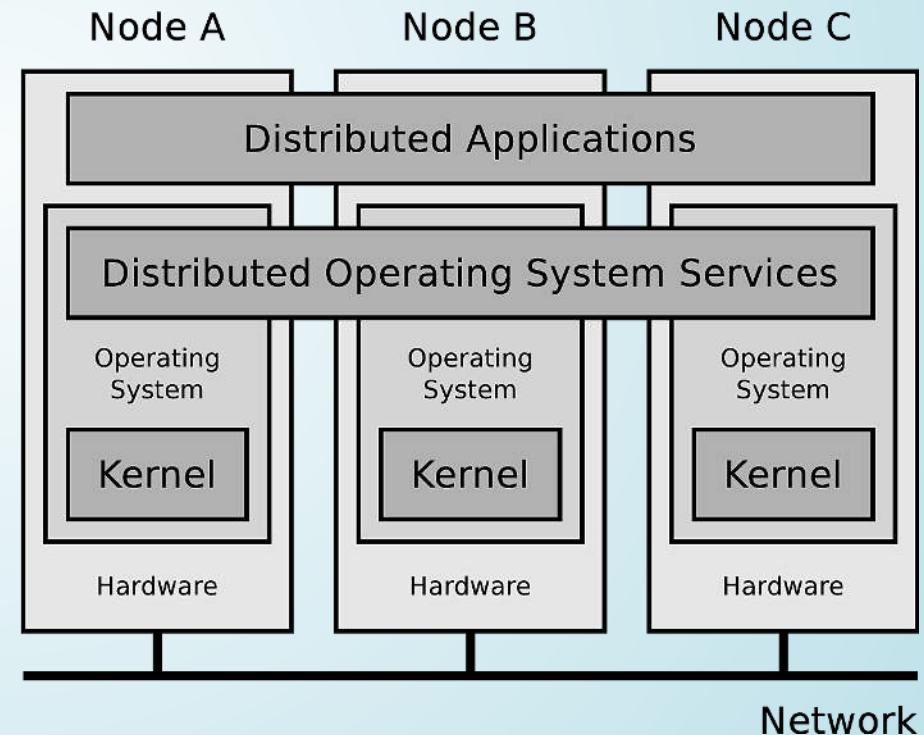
Node A
Node B
Node C

Distributed Applications

Distributed Operating System Services

Operating System

Kernel

Hardware

Operating System

Kernel

Hardware

Operating System

Kernel

Hardware

Network